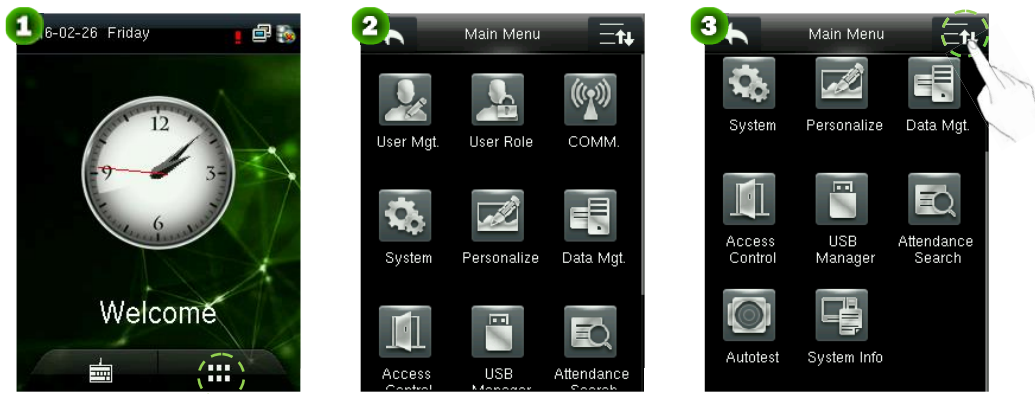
1
6-02-26 Friday

12
3
6
9

Welcome

2
Main Menu

User Mgt.
User Role
COMM.
System
Personalize
Data Mgt.
Access Control
USB Manager
Attendance Search

3
Main Menu

System
Personalize
Data Mgt.
Access Control
USB Manager
Attendance Search
Autotest
System Info